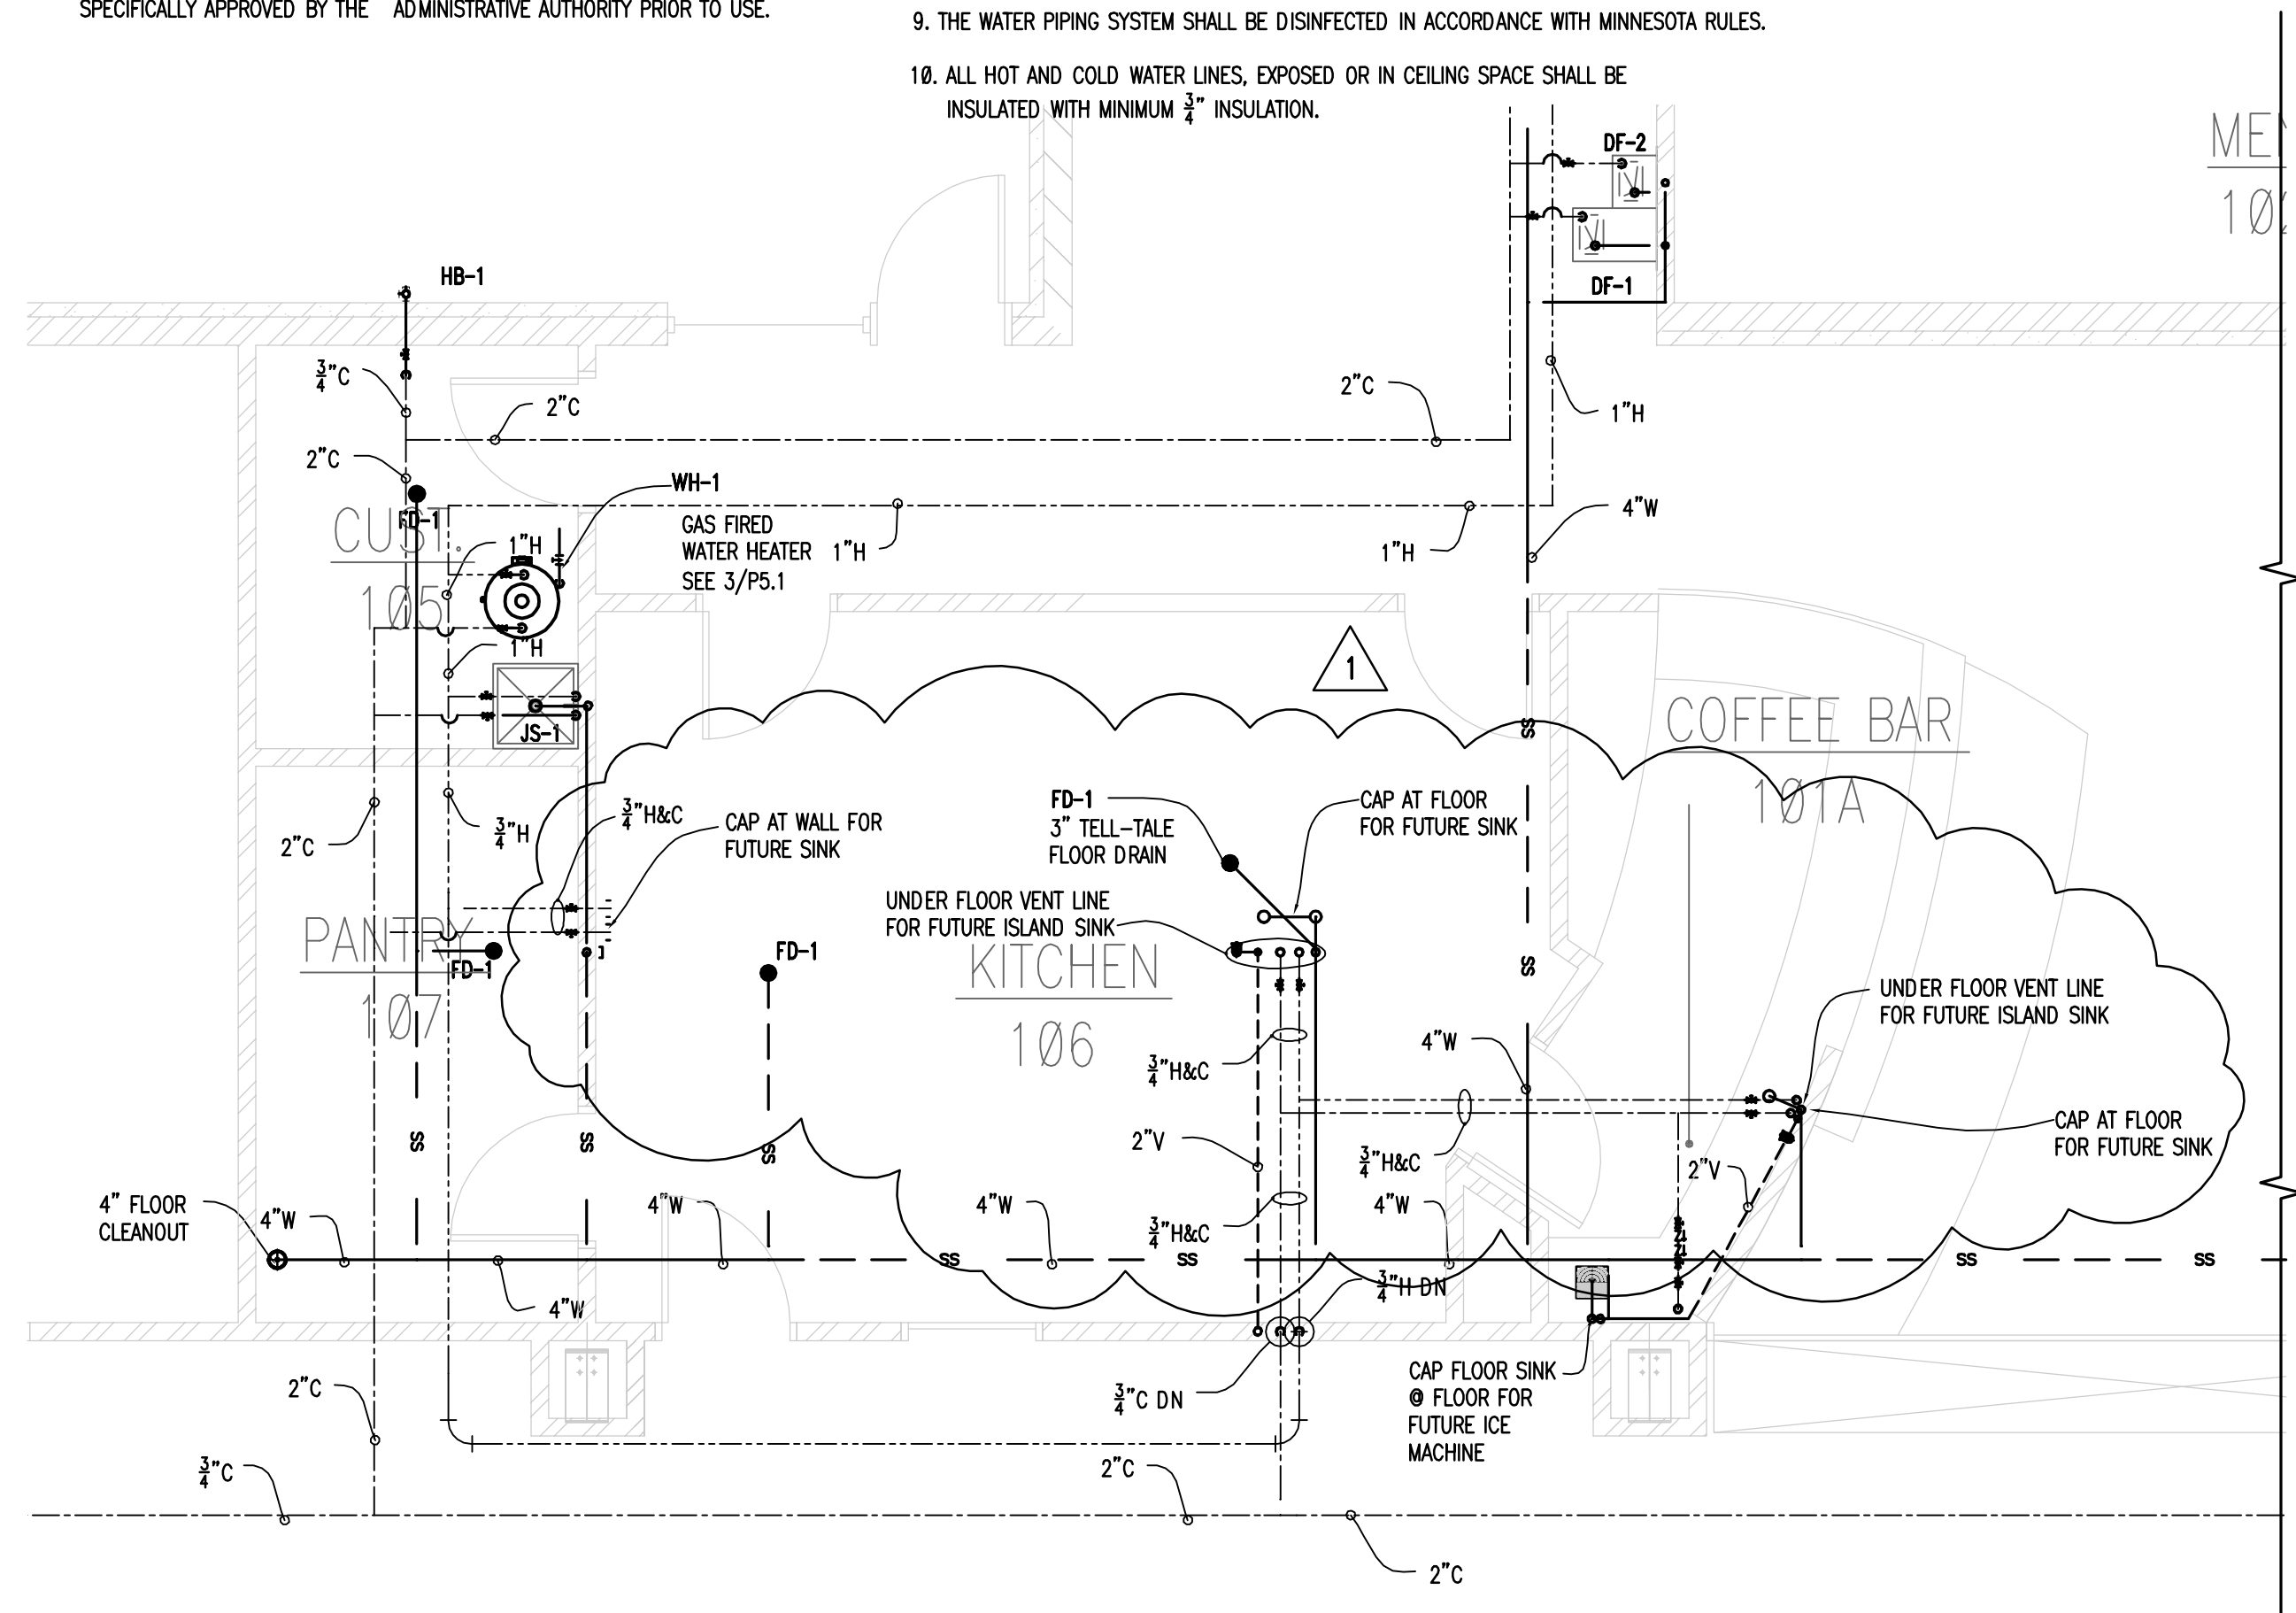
SPECIFICALLY APPROVED BY THE ADMINISTRATIVE AUTHORITY PRIOR TO USE.

9. THE WATER PIPING SYSTEM SHALL BE DISINFECTED IN ACCORDANCE WITH MINNESOTA RULES.

10. ALL HOT AND COLD WATER LINES, EXPOSED OR IN CEILING SPACE SHALL BE INSULATED WITH MINIMUM $\frac{3}{4}$" INSULATION.

MEN
10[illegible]

DF-2
DF-1
HB-1
$\frac{3}{4}$"C
2"C
2"C
2"C
1"H
WH-1
GAS FIRED WATER HEATER SEE 3/P5.1
1"H
1"H
4"W
CUST.
105
FD-1
1"H
1"H
JS-1
1
COFFEE BAR
101A
SS
2"C
$\frac{3}{4}$"H
$\frac{3}{4}$"H&C
CAP AT WALL FOR FUTURE SINK
FD-1
3" TELL-TALE FLOOR DRAIN
CAP AT FLOOR FOR FUTURE SINK
UNDER FLOOR VENT LINE FOR FUTURE ISLAND SINK
PANTRY
107
FD-1
FD-1
KITCHEN
106
SS
UNDER FLOOR VENT LINE FOR FUTURE ISLAND SINK
4"W
$\frac{3}{4}$"H&C
CAP AT FLOOR FOR FUTURE SINK
SS
SS
SS
2"V
$\frac{3}{4}$"H&C
2"V
4" FLOOR CLEANOUT
4"W
4"W
4"W
$\frac{3}{4}$"H&C
4"W
SS
SS
SS
SS
4"W
$\frac{3}{4}$"H DN
2"C
$\frac{3}{4}$"C DN
CAP FLOOR SINK @ FLOOR FOR FUTURE ICE MACHINE
$\frac{3}{4}$"C
2"C
2"C